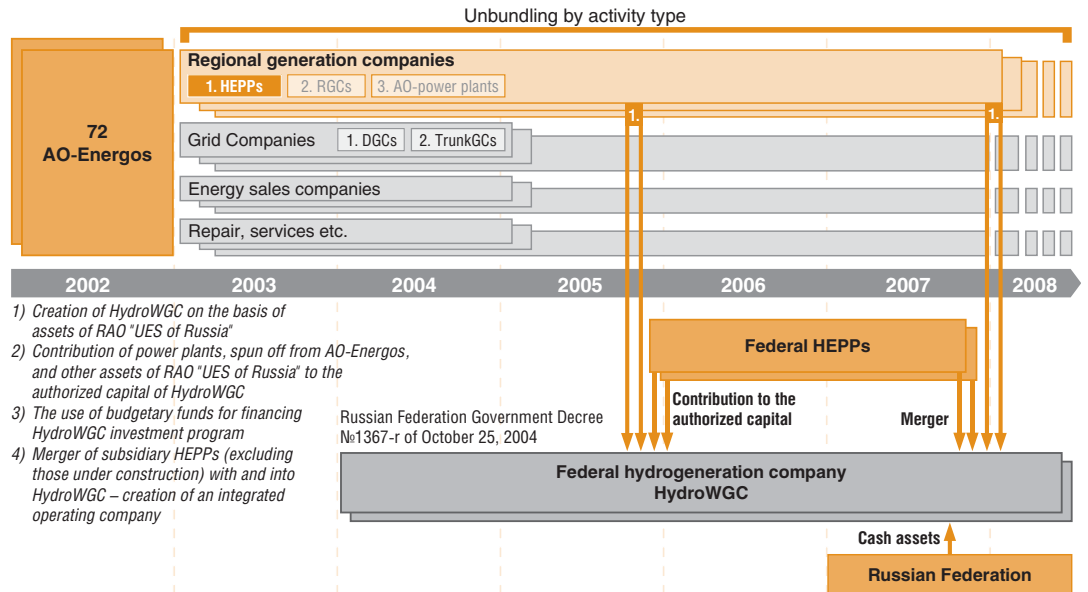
Unbundling by activity type

72
AO-Energos

Regional generation companies

1. HEPPs
2. RGCs
3. AO-power plants

1.
1.

Grid Companies
1. DGCs
2. TrunkGCs

Energy sales companies

Repair, services etc.

2002
2003
2004
2005
2006
2007
2008

1) Creation of HydroWGC on the basis of assets of RAO "UES of Russia"
2) Contribution of power plants, spun off from AO-Energos, and other assets of RAO "UES of Russia" to the authorized capital of HydroWGC
3) The use of budgetary funds for financing HydroWGC investment program
4) Merger of subsidiary HEPPs (excluding those under construction) with and into HydroWGC – creation of an integrated operating company

Federal HEPPs

Contribution to the authorized capital

Merger

Russian Federation Government Decree №1367-r of October 25, 2004

Federal hydrogeneration company
HydroWGC

Cash assets

Russian Federation